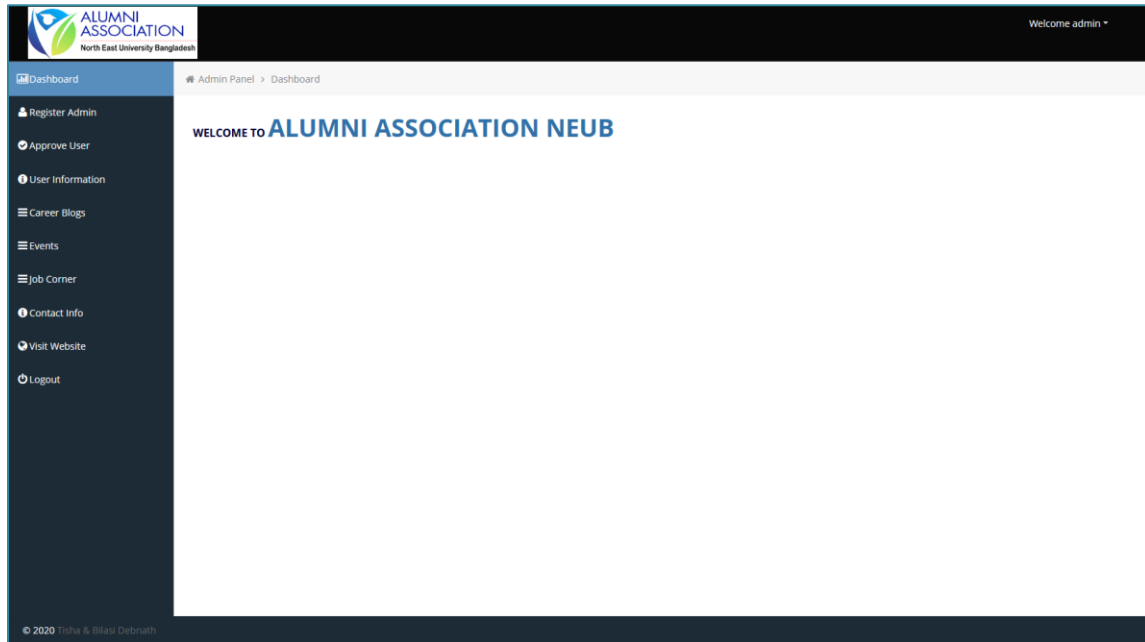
ALUMNI ASSOCIATION
North East University Bangladesh

Welcome admin

Dashboard
Register Admin
Approve User
User Information
Career Blogs
Events
Job Corner
Contact Info
Visit Website
Logout

Admin Panel > Dashboard

WELCOME TO ALUMNI ASSOCIATION NEUB

© 2020 Tisha & Bilasi Debnath